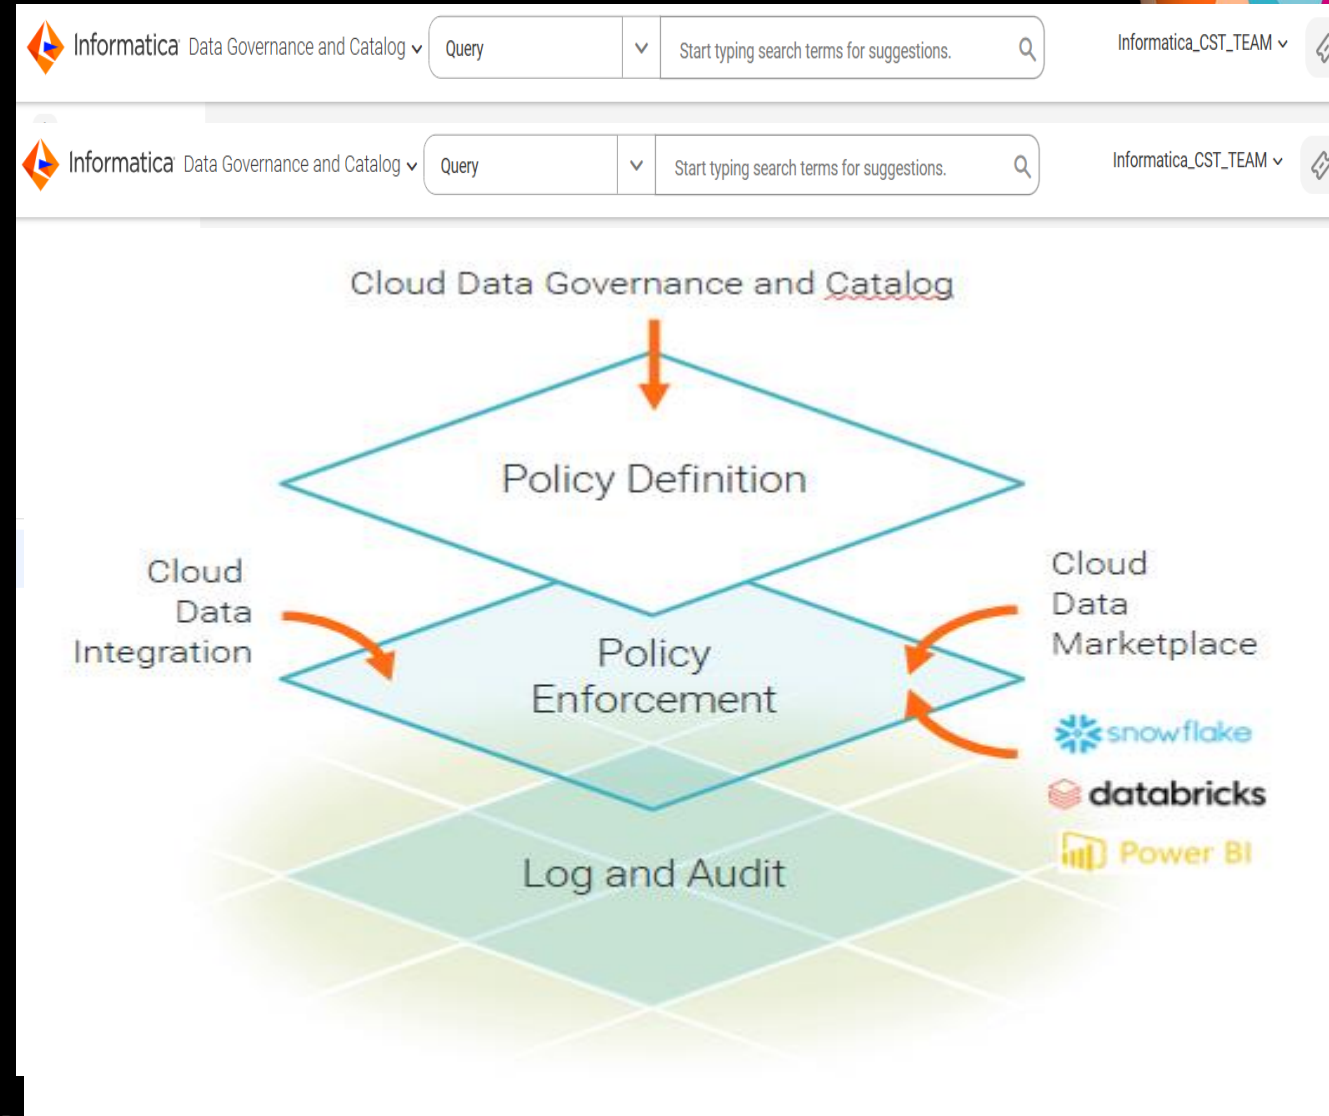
Informatica Data Governance and Catalog
Query
Start typing search terms for suggestions.
Informatica_CST_TEAM

Informatica Data Governance and Catalog
Query
Start typing search terms for suggestions.
Informatica_CST_TEAM

Cloud Data Governance and Catalog

Policy Definition

Cloud Data Integration

Policy Enforcement

Cloud Data Marketplace

snowflake

databricks

Power BI

Log and Audit